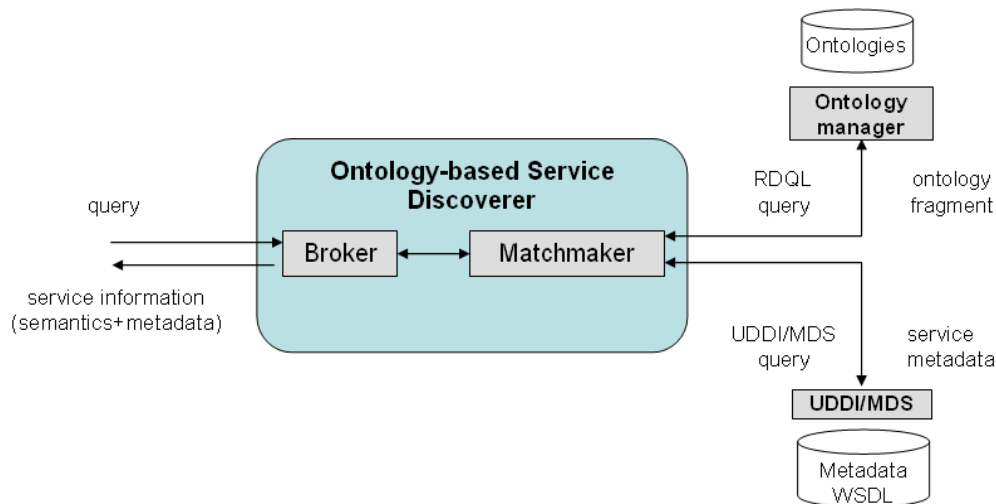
Ontologies

Ontology manager

Ontology-based Service Discoverer

query

Broker

Matchmaker

service information (semantics+metadata)

RDQL query

ontology fragment

UDDI/MDS query

service metadata

UDDI/MDS

Metadata WSDL